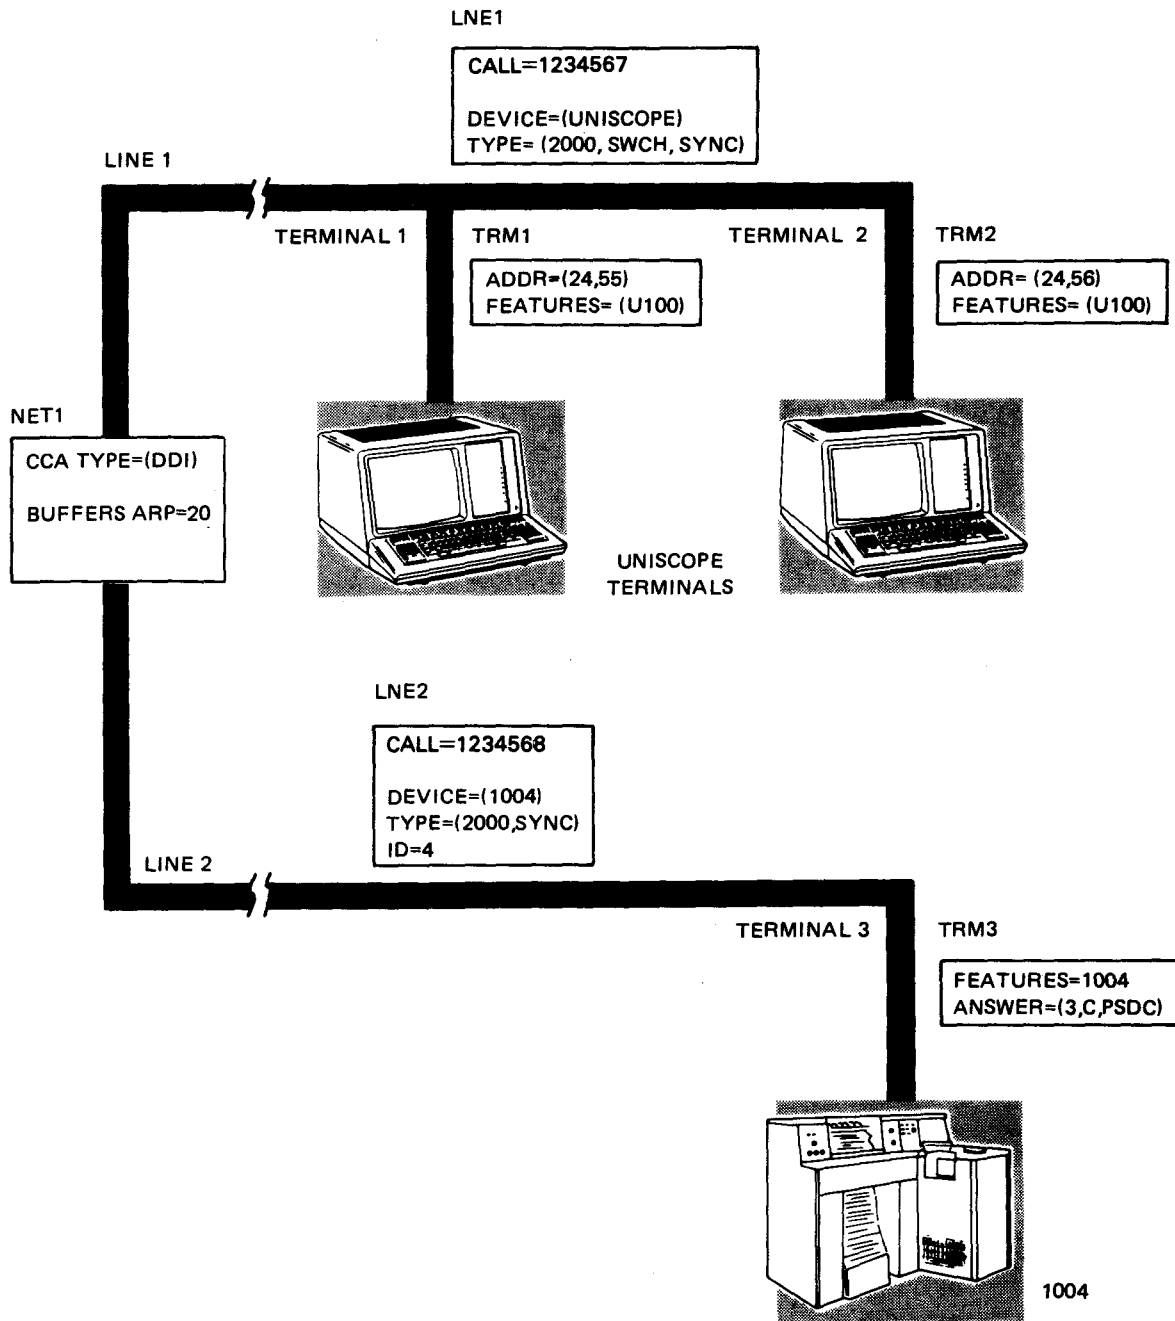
LNE1

CALL=1234567

DEVICE=(UNISCOPE)
TYPE= (2000, SWCH, SYNC)

LINE 1

TERMINAL 1

TRM1

ADDR=(24,55)
FEATURES= (U100)

TERMINAL 2

TRM2

ADDR= (24,56)
FEATURES= (U100)

NET1

CCA TYPE=(DDI)

BUFFERS ARP=20

UNISCOPE TERMINALS

LNE2

CALL=1234568

DEVICE=(1004)
TYPE=(2000,SYNC)
ID=4

LINE 2

TERMINAL 3

TRM3

FEATURES=1004
ANSWER=(3,C,PSDC)

1004